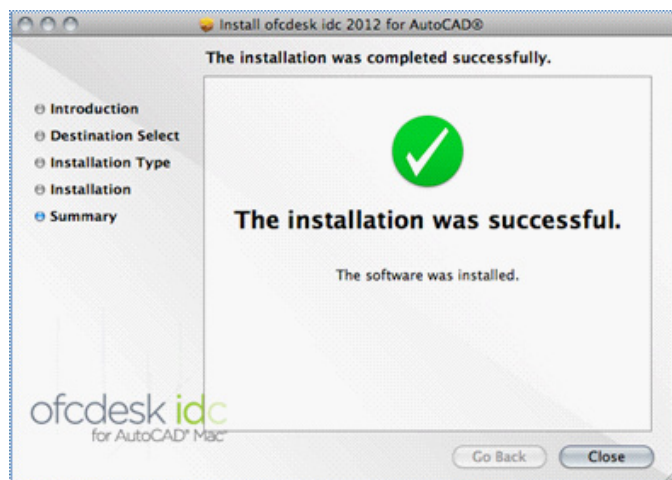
Install ofcdesk idc 2012 for AutoCAD®

The installation was completed successfully.

Introduction
Destination Select
Installation Type
Installation
Summary

The installation was successful.

The software was installed.

ofcdesk idc
for AutoCAD® Mac®

Go Back
Close